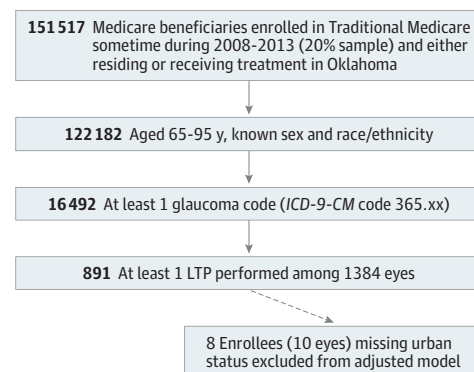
**151 517** Medicare beneficiaries enrolled in Traditional Medicare sometime during 2008-2013 (20% sample) and either residing or receiving treatment in Oklahoma

**122 182** Aged 65-95 y, known sex and race/ethnicity

**16 492** At least 1 glaucoma code (*ICD-9-CM* code 365.xx)

**891** At least 1 LTP performed among 1384 eyes

8 Enrollees (10 eyes) missing urban status excluded from adjusted model